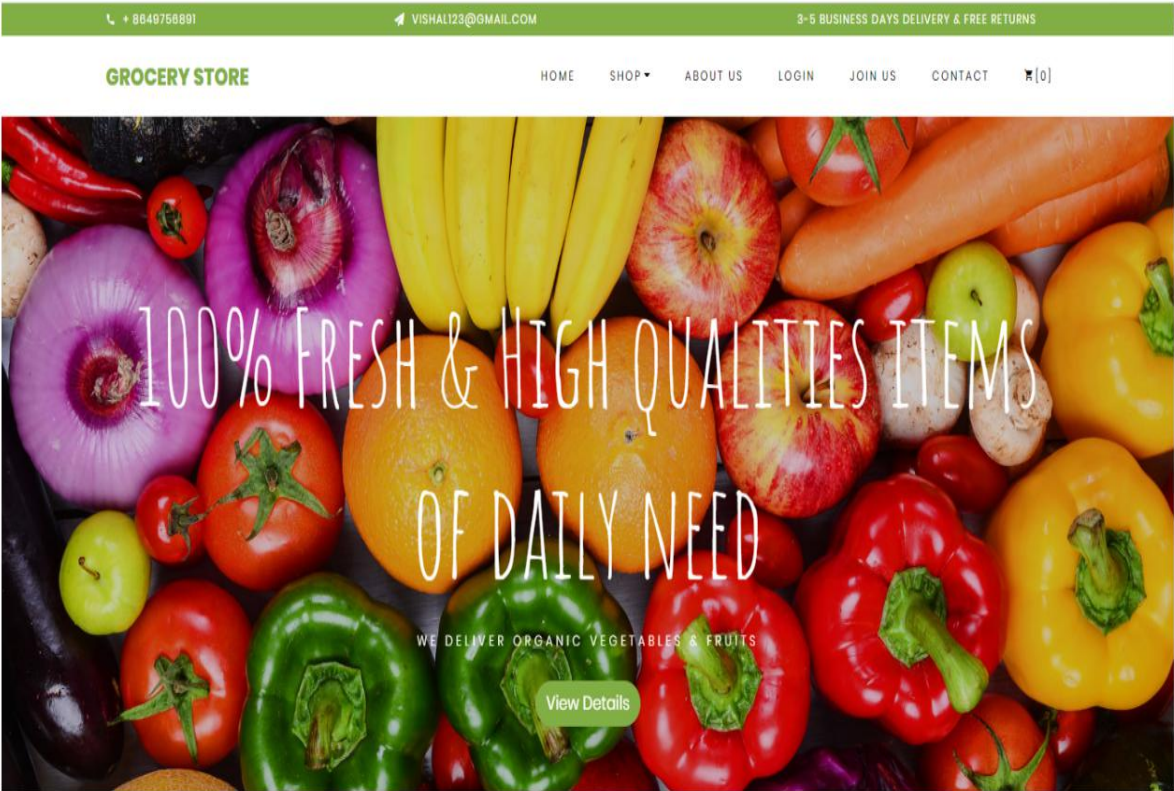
+ 8649756891

VISHAL123@GMAIL.COM

3-5 BUSINESS DAYS DELIVERY & FREE RETURNS

GROCERY STORE

HOME

SHOP

ABOUT US

LOGIN

JOIN US

CONTACT

[0]

100% Fresh & High qualities items of daily need

WE DELIVER ORGANIC VEGETABLES & FRUITS

View Details